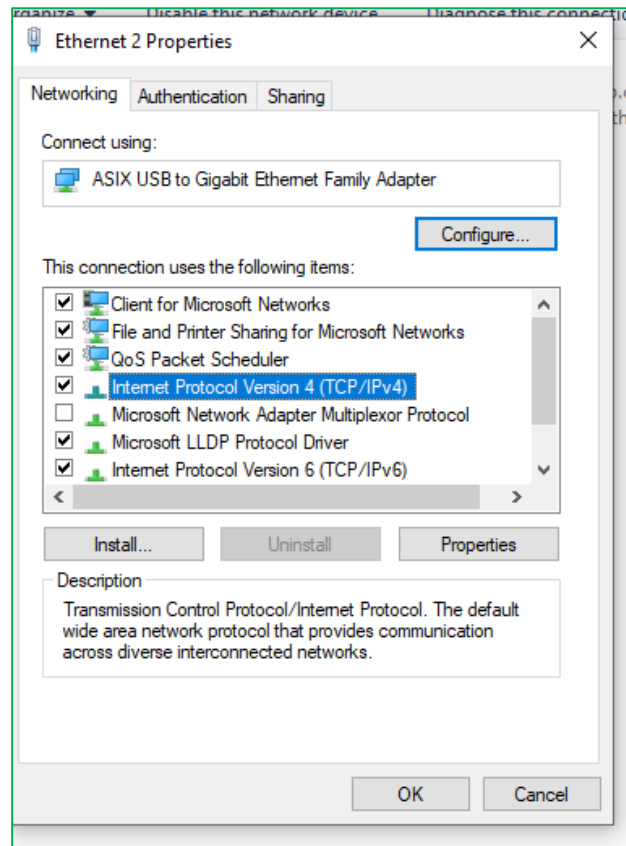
rganize ▼ Disable this network device Diagnose this connectio

Ethernet 2 Properties

Networking Authentication Sharing

Connect using:

ASIX USB to Gigabit Ethernet Family Adapter

Configure...

This connection uses the following items:

Client for Microsoft Networks
File and Printer Sharing for Microsoft Networks
QoS Packet Scheduler
Internet Protocol Version 4 (TCP/IPv4)
Microsoft Network Adapter Multiplexor Protocol
Microsoft LLDP Protocol Driver
Internet Protocol Version 6 (TCP/IPv6)

Install... Uninstall Properties

Description

Transmission Control Protocol/Internet Protocol. The default wide area network protocol that provides communication across diverse interconnected networks.

OK Cancel